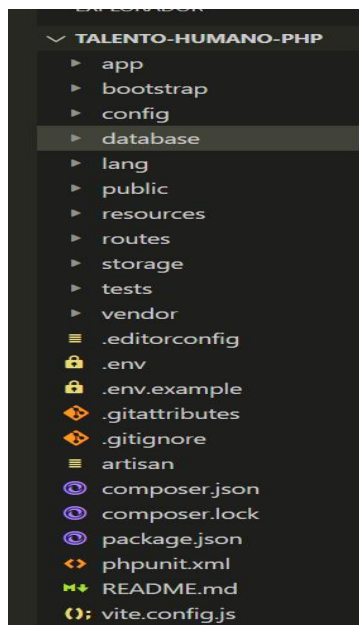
EXPLORADOR

TALENTO-HUMANO-PHP
app
bootstrap
config
database
lang
public
resources
routes
storage
tests
vendor
.editorconfig
.env
.env.example
.gitattributes
.gitignore
artisan
composer.json
composer.lock
package.json
phpunit.xml
README.md
vite.config.js